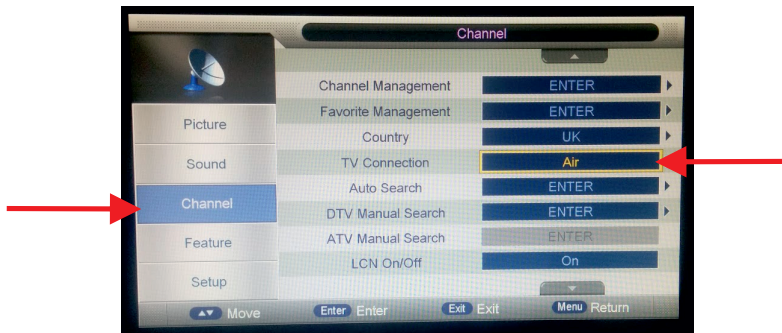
Channel

Picture
Sound
Channel
Feature
Setup

| | |
|---|---|
| Channel Management | ENTER |
| Favorite Management | ENTER |
| Country | UK |
| TV Connection | Air |
| Auto Search | ENTER |
| DTV Manual Search | ENTER |
| ATV Manual Search | ENTER |
| LCN On/Off | On |

Move Enter Enter Exit Exit Menu Return